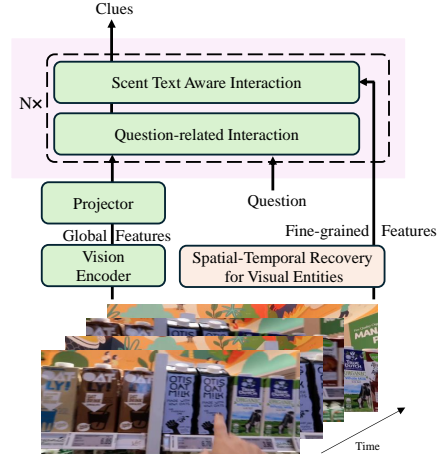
Clues

N×

Scent Text Aware Interaction

Question-related Interaction

Projector

Question

Global Features

Fine-grained Features

Vision Encoder

Spatial-Temporal Recovery for Visual Entities

OTIS OAT MILK

OTIS OAT MILK

Time